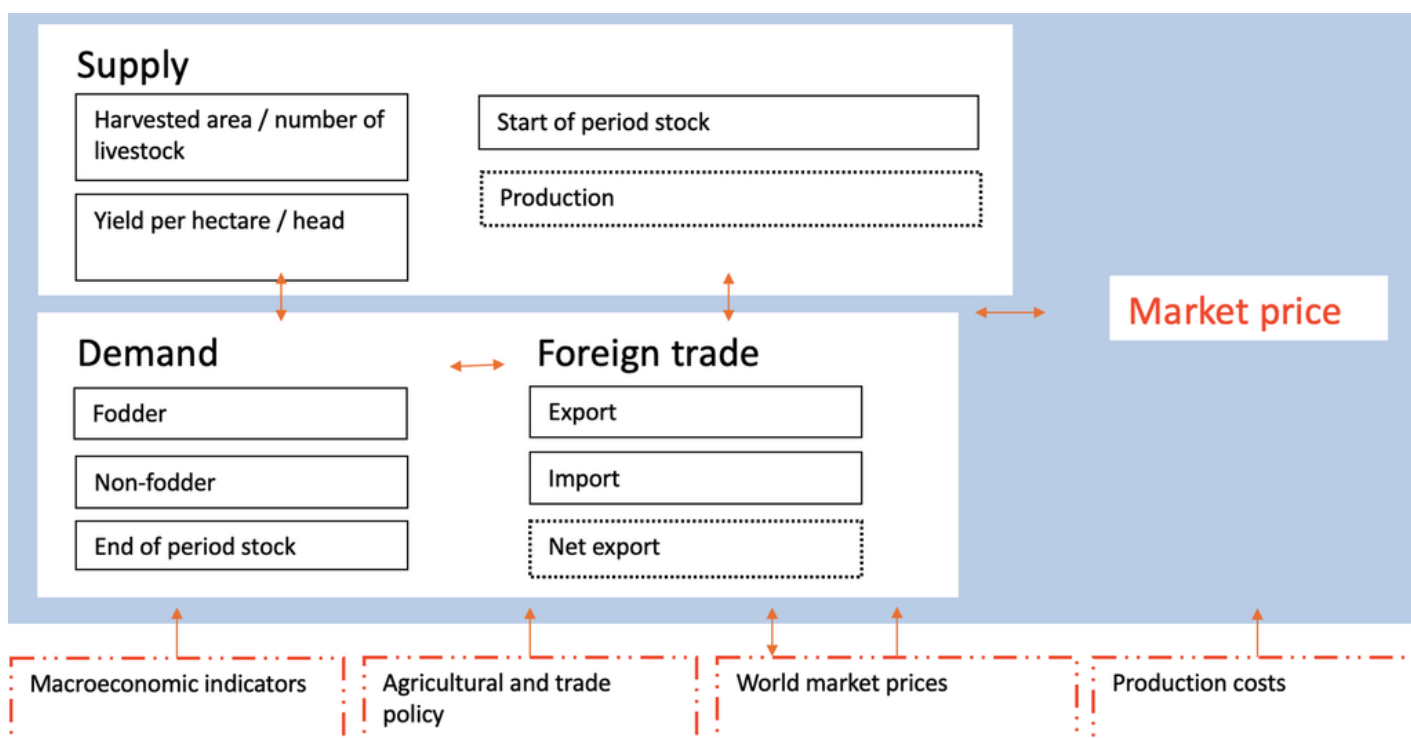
Supply

Harvested area / number of livestock

Yield per hectare / head

Start of period stock

Production

Market price

Demand

Fodder

Non-fodder

End of period stock

Foreign trade

Export

Import

Net export

Macroeconomic indicators

Agricultural and trade policy

World market prices

Production costs